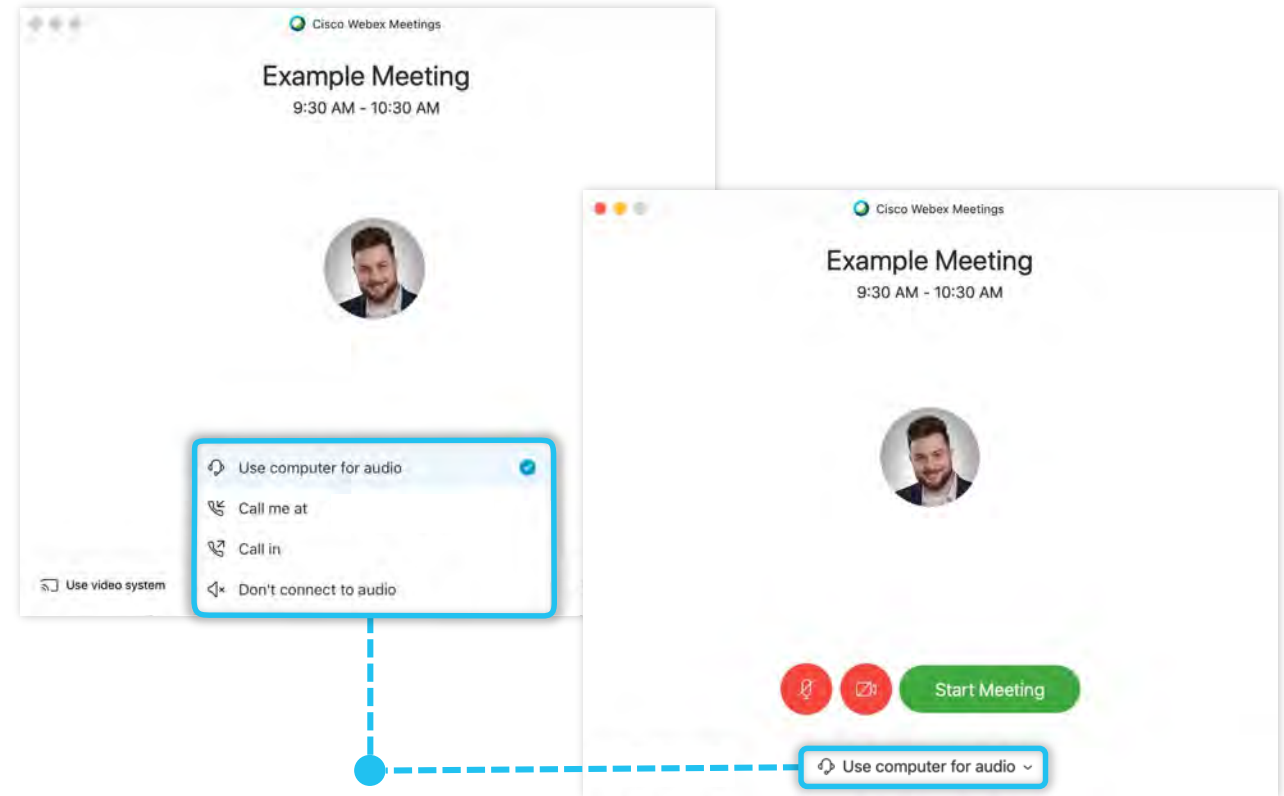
Cisco Webex Meetings

Example Meeting
9:30 AM - 10:30 AM

Use computer for audio
Call me at
Call in
Don't connect to audio

Use video system

Cisco Webex Meetings

Example Meeting
9:30 AM - 10:30 AM

Start Meeting

Use computer for audio